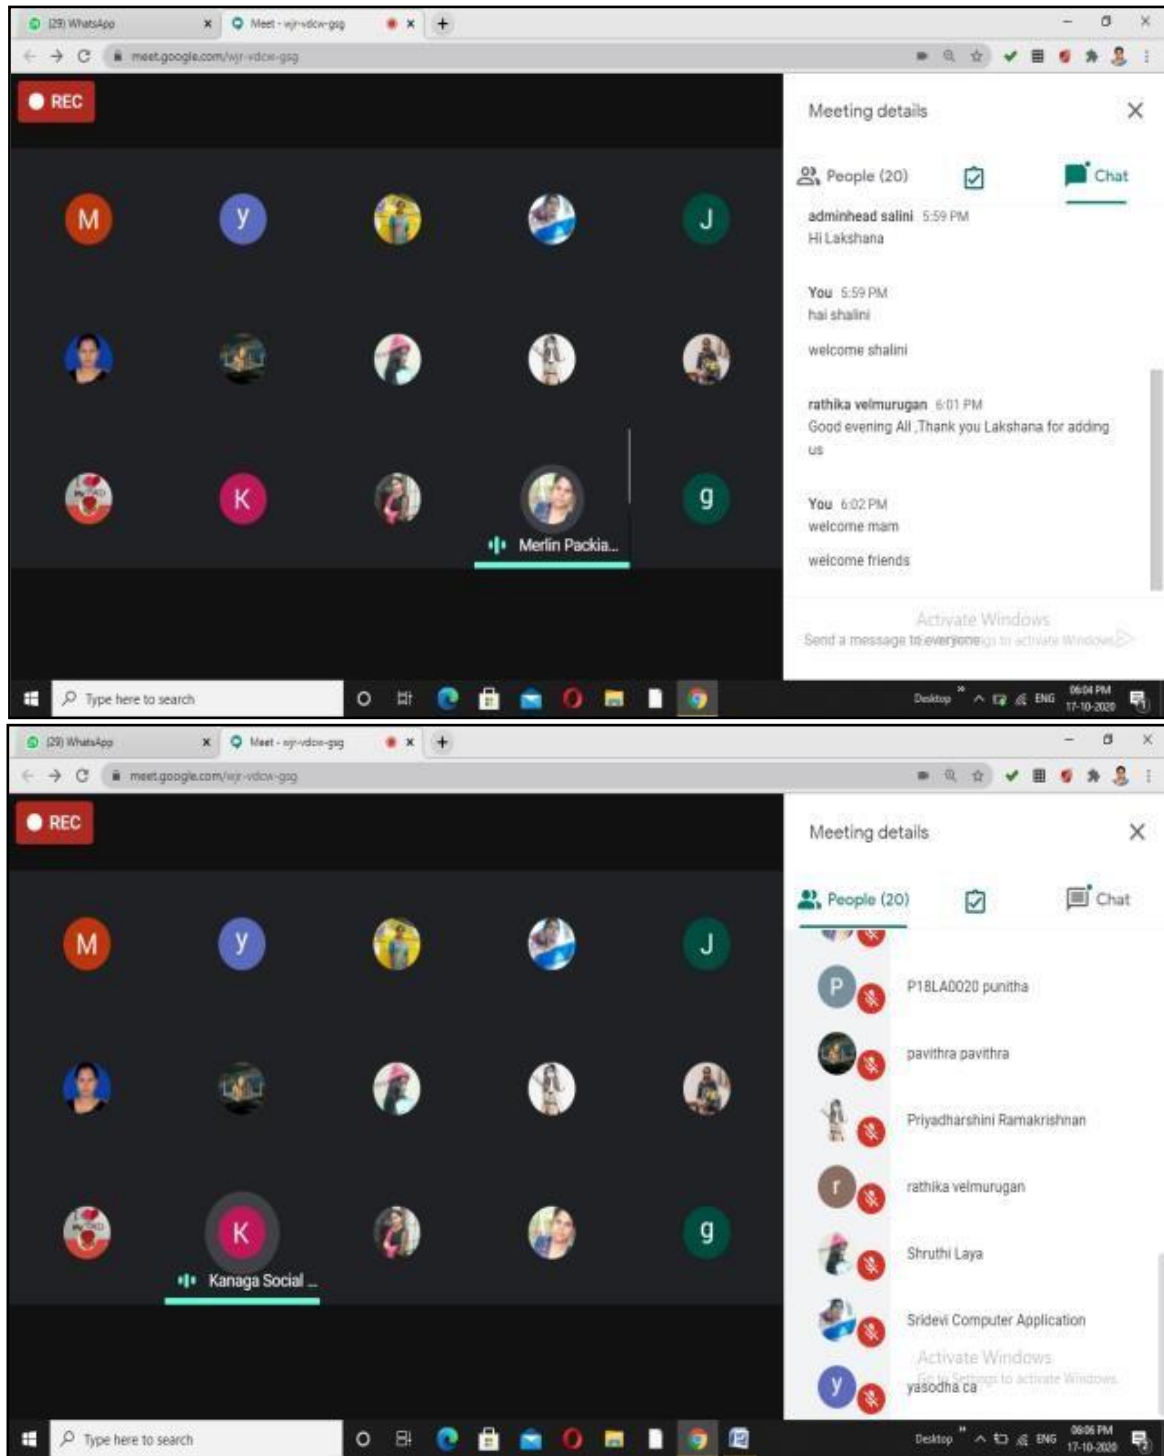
(29) WhatsApp
Meet - wjr-vdcw-gsg
meet.google.com/wjr-vdcw-gsg

REC

M
y
J
K
g
Merlin Packia...

Meeting details
People (20)
Chat

adminhead salini 5:59 PM
Hi Lakshana

You 5:59 PM
hai shalini

welcome shalini

rathika velmurugan 6:01 PM
Good evening All ,Thank you Lakshana for adding us

You 6:02 PM
welcome mam

welcome friends

Activate Windows
Send a message to everyone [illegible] to activate Windows.

Type here to search
Desktop ENG 06:04 PM 17-10-2020

(29) WhatsApp
Meet - wjr-vdcw-gsg
meet.google.com/wjr-vdcw-gsg

REC

M
y
J
K
g
Kanaga Social ...

Meeting details
People (20)
Chat

P
P18LA0020 punitha
pavithra pavithra
Priyadharshini Ramakrishnan
r
rathika velmurugan
Shruthi Laya
Sridevi Computer Application
Activate Windows
Go to Settings to activate Windows.
y
yasodha ca

Type here to search
Desktop ENG 06:06 PM 17-10-2020